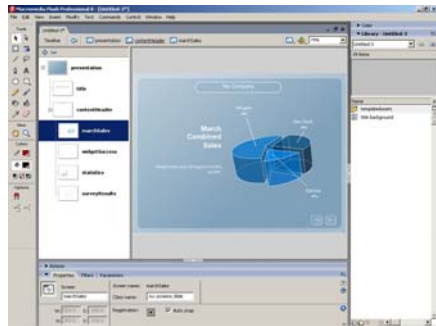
Macromedia Flash Professional 8 - [Untitled-1*]
File Edit View Insert Modify Text Commands Control Window Help
Untitled-1*
Timeline
presentation
contentHeader
marchSales
100%
presentation
title
contentHeader
marchSales
widgetSuccess
statistics
surveyResults
My Company
March Combined Sales
Colors
Options
Actions
Properties Filters Parameters
Screen
Screen name: marchSales
Class name:
Visible
Auto play
Color
Library - Untitled-1
Untitled-1
template
title background